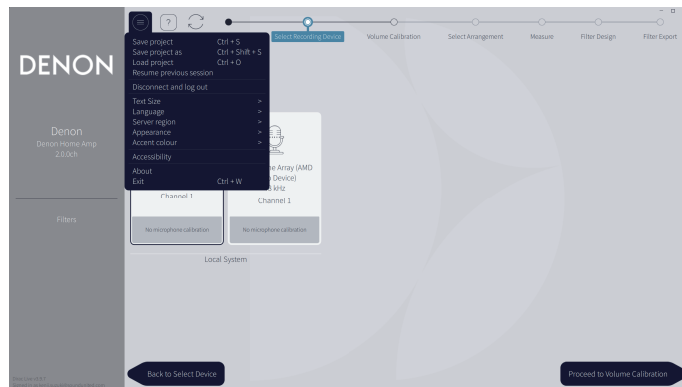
DENON

Denon
Denon Home Amp
2.0.0ch

Filters

Save project Ctrl + S
Save project as Ctrl + Shift + S
Load project Ctrl + O
Resume previous session
Disconnect and log out
Text Size >
Language >
Server region >
Appearance >
Accent colour >
Accessibility
About
Exit Ctrl + W

Select Recording Device
Volume Calibration
Select Arrangement
Measure
Filter Design
Filter Export

Channel 1
No microphone calibration

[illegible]e Array (AMD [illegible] Device)
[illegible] kHz
Channel 1
No microphone calibration

Local System

Back to Select Device

Proceed to Volume Calibration

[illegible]